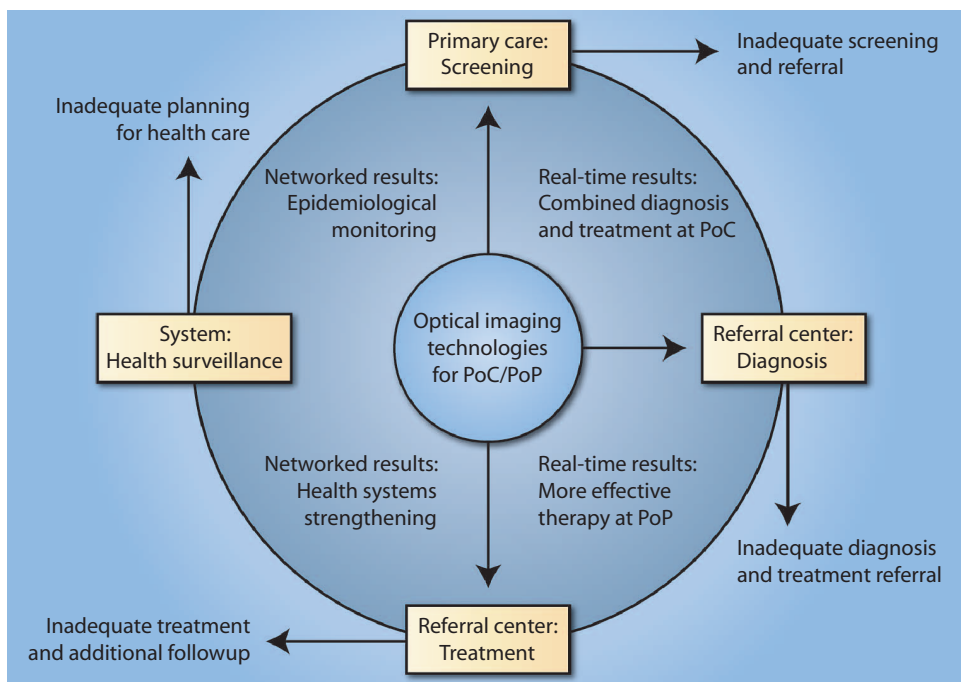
Primary care: Screening

Inadequate screening and referral

Inadequate planning for health care

Networked results: Epidemiological monitoring

Real-time results: Combined diagnosis and treatment at PoC

System: Health surveillance

Optical imaging technologies for PoC/PoP

Referral center: Diagnosis

Networked results: Health systems strengthening

Real-time results: More effective therapy at PoP

Inadequate diagnosis and treatment referral

Inadequate treatment and additional followup

Referral center: Treatment